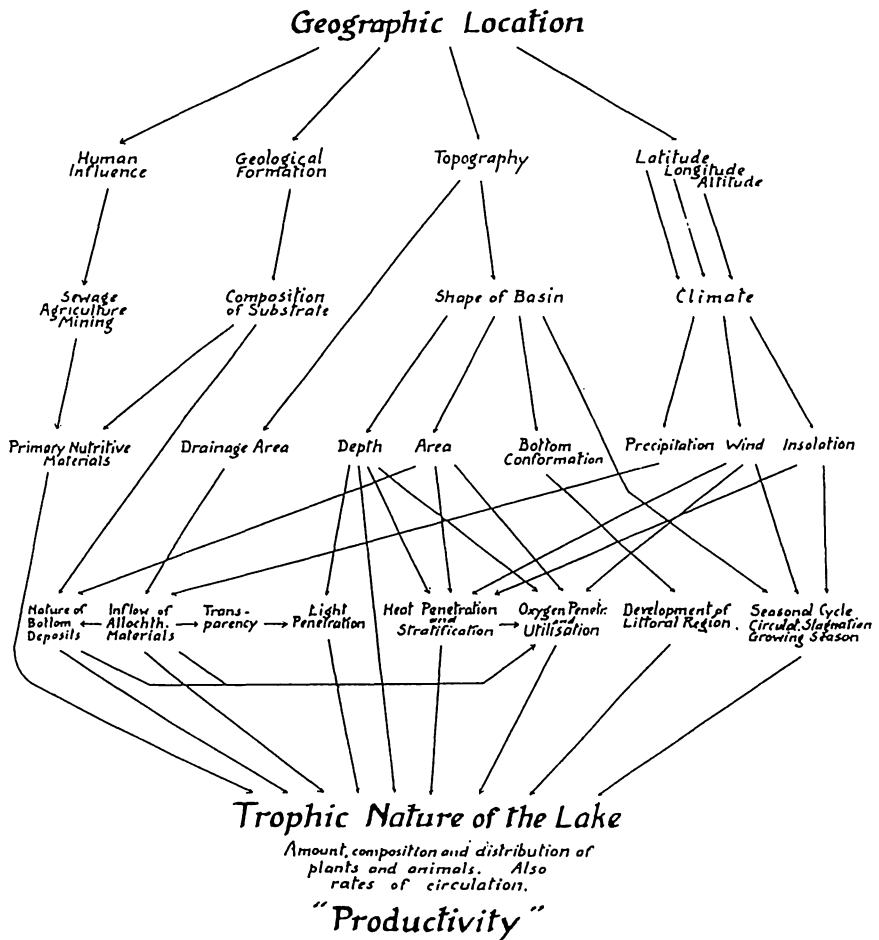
Geographic Location

Human Influence

Geological Formation

Topography

Latitude
Longitude
Altitude

Sewage
Agriculture
Mining

Composition of Substrate

Shape of Basin

Climate

Primary Nutritive Materials

Drainage Area

Depth

Area

Bottom Conformation

Precipitation

Wind

Insolation

Nature of Bottom Deposits

Inflow of Allochth. Materials

Trans-parency

Light Penetration

Heat Penetration and Stratification

Oxygen Penetr. and Utilisation

Development of Littoral Region.

Seasonal Cycle. Circulat. Stagnation Growing Season

Trophic Nature of the Lake

Amount, composition and distribution of plants and animals. Also rates of circulation.

"Productivity"